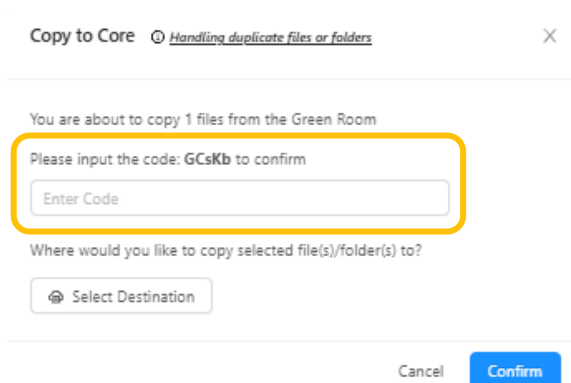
Copy to Core ⓘ Handling duplicate files or folders

X

You are about to copy 1 files from the Green Room

Please input the code: GCsKb to confirm

Enter Code

Where would you like to copy selected file(s)/folder(s) to?

Select Destination

Cancel Confirm